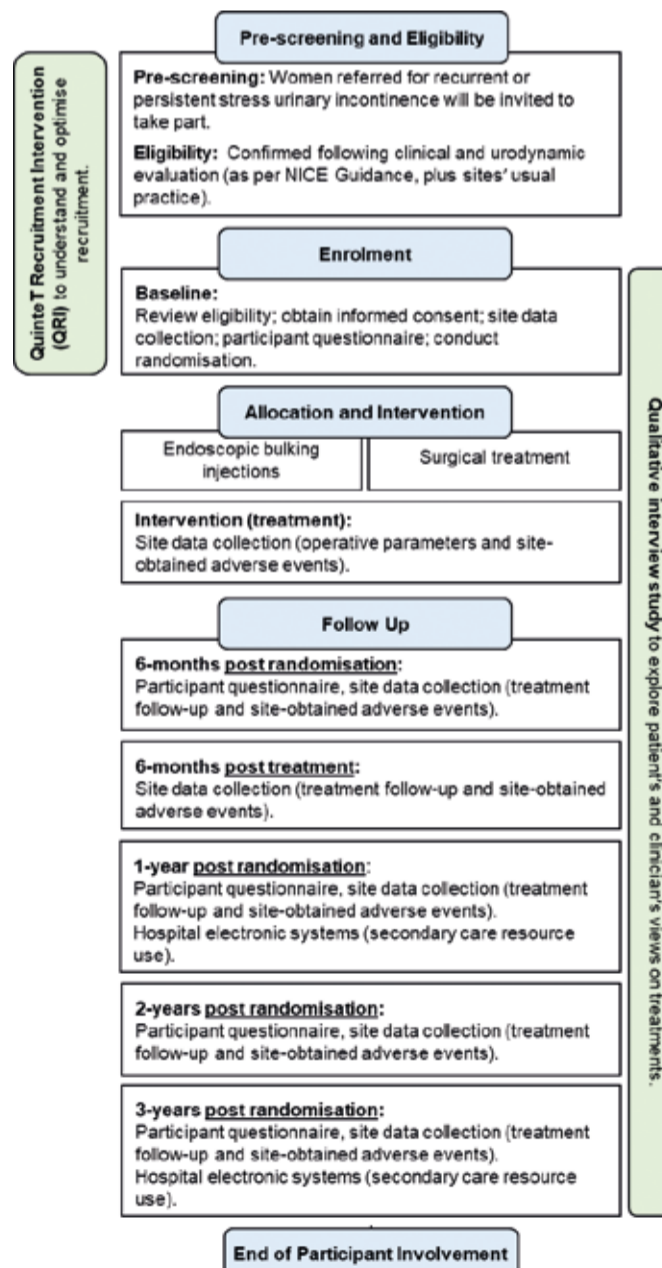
QuinteT Recruitment Intervention (QRI) to understand and optimise recruitment.

Pre-screening and Eligibility

Pre-screening: Women referred for recurrent or persistent stress urinary incontinence will be invited to take part.

Eligibility: Confirmed following clinical and urodynamic evaluation (as per NICE Guidance, plus sites' usual practice).

Enrolment

Baseline:
Review eligibility; obtain informed consent; site data collection; participant questionnaire; conduct randomisation.

Allocation and Intervention

| Endoscopic bulking injections | Surgical treatment |
|---|---|

Intervention (treatment):
Site data collection (operative parameters and site-obtained adverse events).

Follow Up

6-months post randomisation:
Participant questionnaire, site data collection (treatment follow-up and site-obtained adverse events).

6-months post treatment:
Site data collection (treatment follow-up and site-obtained adverse events).

1-year post randomisation:
Participant questionnaire, site data collection (treatment follow-up and site-obtained adverse events).
Hospital electronic systems (secondary care resource use).

2-years post randomisation:
Participant questionnaire, site data collection (treatment follow-up and site-obtained adverse events).

3-years post randomisation:
Participant questionnaire, site data collection (treatment follow-up and site-obtained adverse events).
Hospital electronic systems (secondary care resource use).

End of Participant Involvement

Qualitative interview study to explore patient's and clinician's views on treatments.